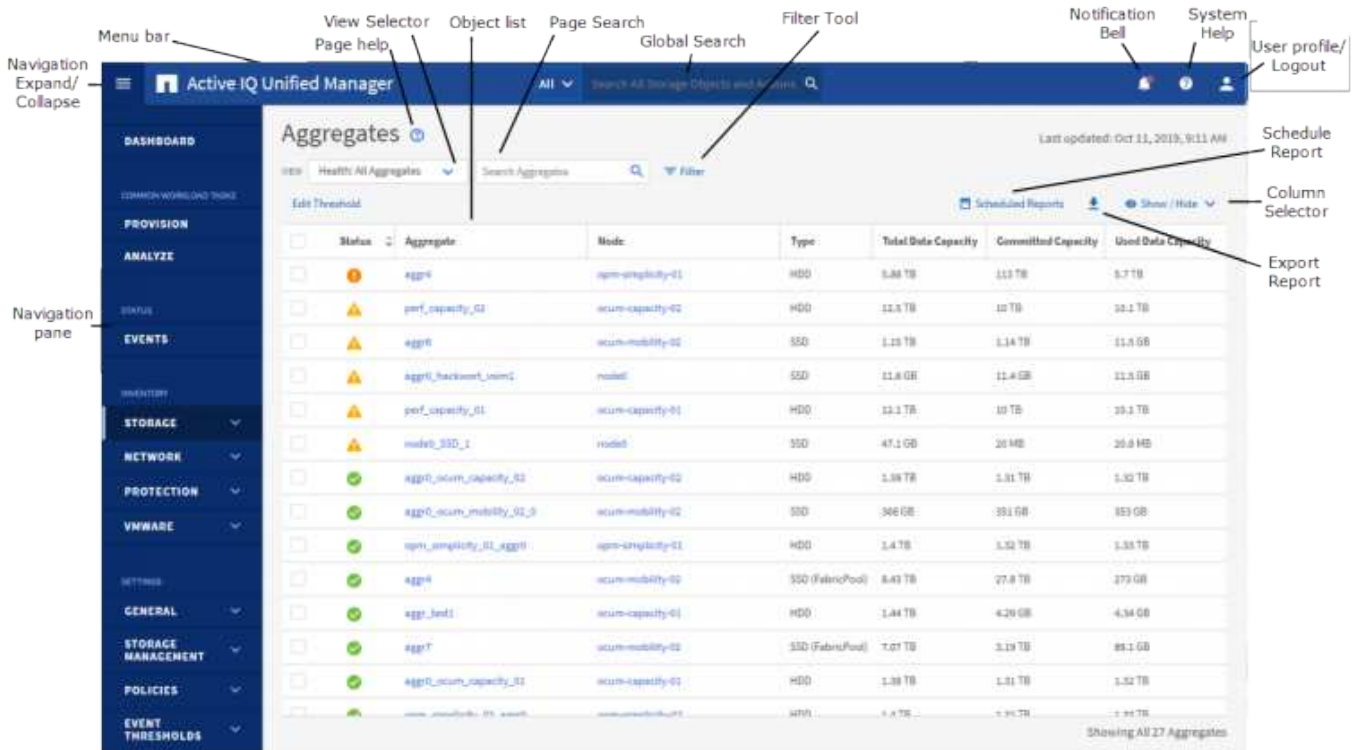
Menu bar
View Selector
Page help
Object list
Page Search
Global Search
Filter Tool
Notification Bell
System Help
User profile/ Logout
Navigation Expand/ Collapse

Active IQ Unified Manager
All
Search All Storage Objects and Actions

DASHBOARD
COMMON WORKLOAD TASKS
PROVISION
ANALYZE
STATUS
EVENTS
INVENTORY
STORAGE
NETWORK
PROTECTION
VMWARE
SETTINGS
GENERAL
STORAGE MANAGEMENT
POLICIES
EVENT THRESHOLDS

Navigation pane

Aggregates
Last updated: Oct 11, 2019, 9:11 AM
Schedule Report
VIEW Health: All Aggregates
Search Aggregates
Filter
Edit Threshold
Scheduled Reports
Show / Hide
Column Selector
Export Report

| | Status | Aggregate | Node | Type | Total Data Capacity | Committed Capacity | Used Data Capacity |
|---|---|---|---|---|---|---|---|
| | | aggr4 | opm-simplicity-01 | HDD | 5.88 TB | 113 TB | 5.7 TB |
| | | perf_capacity_02 | ocum-capacity-02 | HDD | 12.5 TB | 10 TB | 10.1 TB |
| | | aggr6 | ocum-mobility-02 | SSD | 1.15 TB | 1.14 TB | 11.5 GB |
| | | aggr0_hackwort_vsim1 | node0 | SSD | 11.6 GB | 11.4 GB | 11.5 GB |
| | | perf_capacity_01 | ocum-capacity-01 | HDD | 12.1 TB | 10 TB | 10.1 TB |
| | | node0_SSD_1 | node0 | SSD | 47.1 GB | 20 MB | 20.8 MB |
| | | aggr0_ocum_capacity_02 | ocum-capacity-02 | HDD | 1.38 TB | 1.31 TB | 1.32 TB |
| | | aggr0_ocum_mobility_02_0 | ocum-mobility-02 | SSD | 366 GB | 351 GB | 353 GB |
| | | opm_simplicity_01_aggr0 | opm-simplicity-01 | HDD | 1.4 TB | 1.32 TB | 1.33 TB |
| | | aggr4 | ocum-mobility-02 | SSD (FabricPool) | 8.43 TB | 27.8 TB | 273 GB |
| | | aggr_test1 | ocum-capacity-01 | HDD | 1.44 TB | 4.29 GB | 4.34 GB |
| | | aggr7 | ocum-mobility-02 | SSD (FabricPool) | 7.07 TB | 3.19 TB | 89.1 GB |
| | | aggr0_ocum_capacity_01 | ocum-capacity-01 | HDD | 1.38 TB | 1.31 TB | 1.32 TB |
| | | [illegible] | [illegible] | HDD | 1.4 TB | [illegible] | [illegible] |

Showing All 27 Aggregates